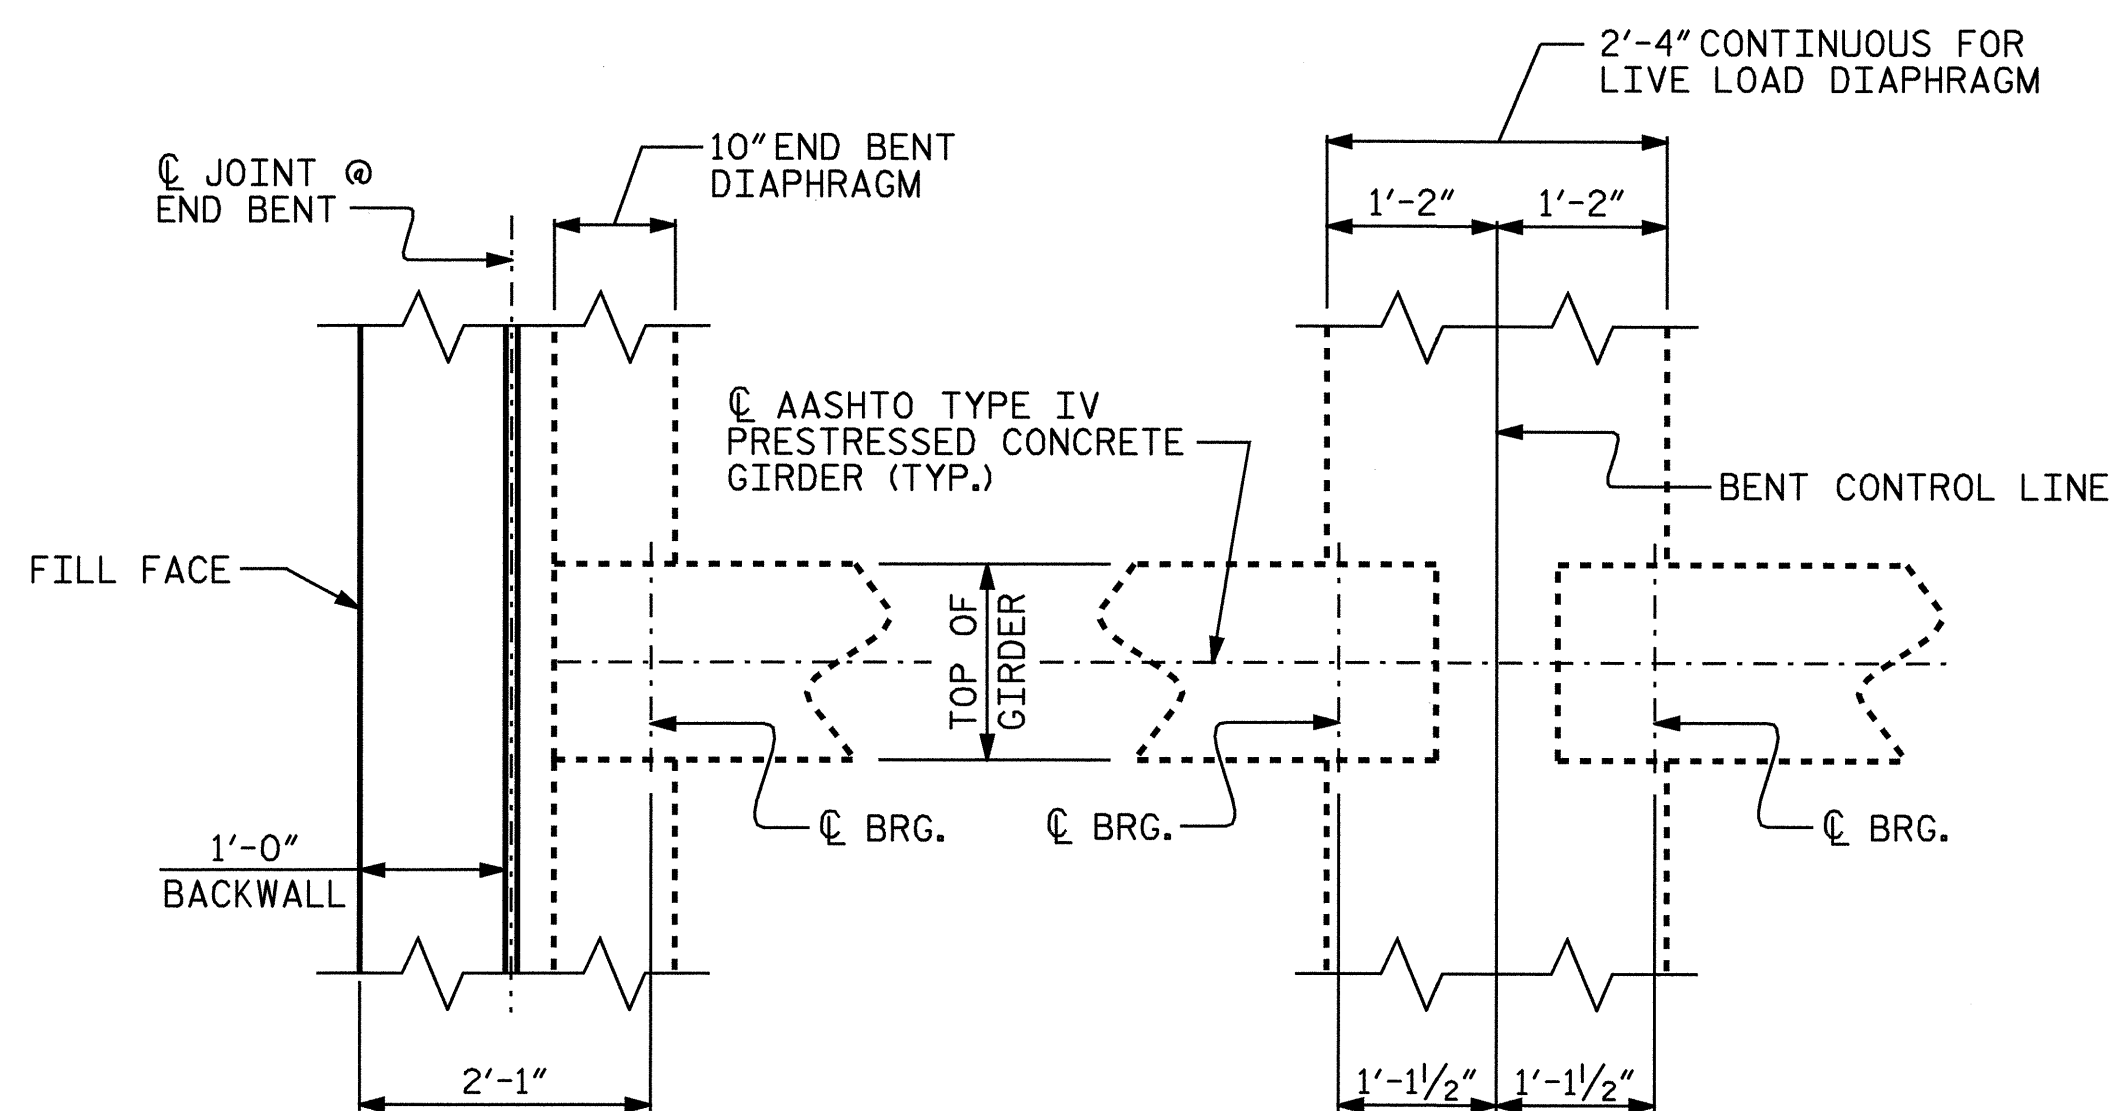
2'-4" CONTINUOUS FOR LIVE LOAD DIAPHRAGM

℄ JOINT @ END BENT

10" END BENT DIAPHRAGM

1'-2"

1'-2"

℄ AASHTO TYPE IV PRESTRESSED CONCRETE GIRDER (TYP.)

BENT CONTROL LINE

FILL FACE

TOP OF GIRDER

℄ BRG.

℄ BRG.

℄ BRG.

1'-0"
BACKWALL

2'-1"

$1'-1\frac{1}{2}"$

$1'-1\frac{1}{2}"$